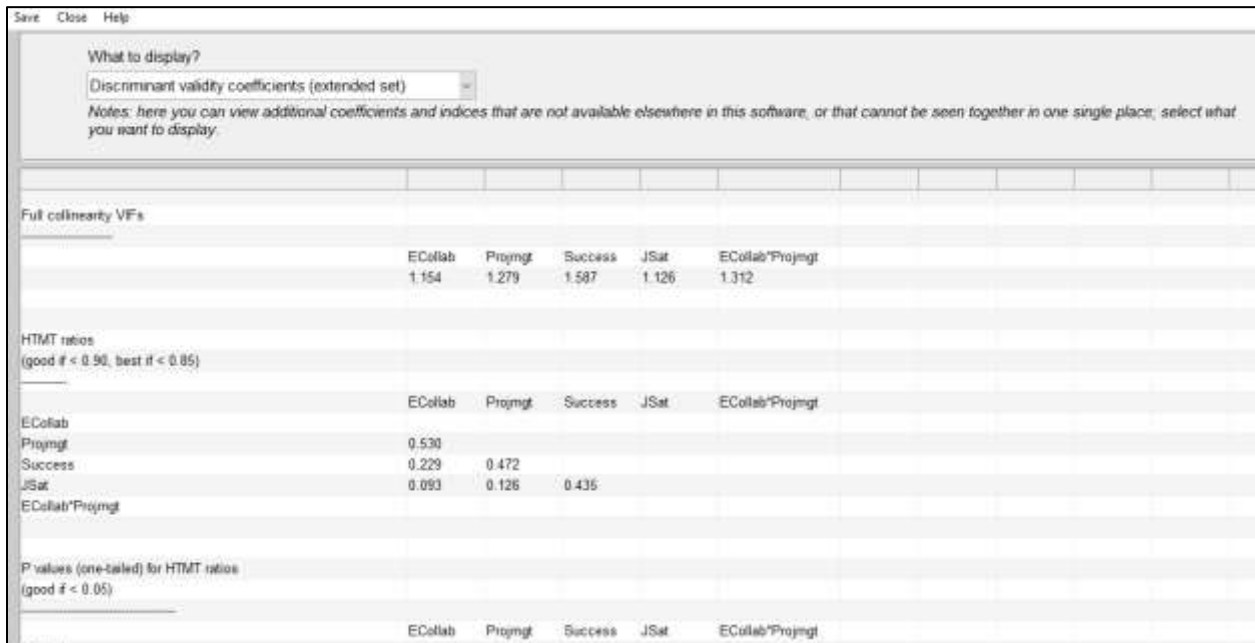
Save Close Help

What to display?

Discriminant validity coefficients (extended set)

Notes: here you can view additional coefficients and indices that are not available elsewhere in this software, or that cannot be seen together in one single place; select what you want to display.

Full collinearity VIFs

| ECollab | Projmgt | Success | JSat | ECollab*Projmgt |
|---|---|---|---|---|
| 1.154 | 1.279 | 1.587 | 1.126 | 1.312 |

HTMT ratios
(good if < 0.90, best if < 0.85)

| | ECollab | Projmgt | Success | JSat | ECollab*Projmgt |
|---|---|---|---|---|---|
| ECollab | | | | | |
| Projmgt | 0.530 | | | | |
| Success | 0.229 | 0.472 | | | |
| JSat | 0.093 | 0.126 | 0.435 | | |
| ECollab*Projmgt | | | | | |

P values (one-tailed) for HTMT ratios
(good if < 0.05)

| ECollab | Projmgt | Success | JSat | ECollab*Projmgt |
|---|---|---|---|---|